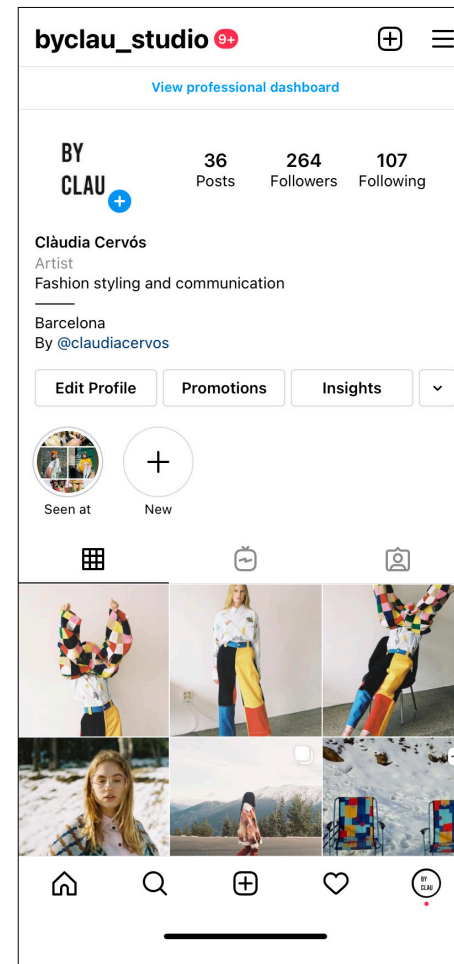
byclau_studio 9+

View professional dashboard

BY CLAU

36 Posts

264 Followers

107 Following

Clàudia Cervós
Artist
Fashion styling and communication
——
Barcelona
By @claudiacervos

Edit Profile

Promotions

Insights

Seen at

New

BY CLAU